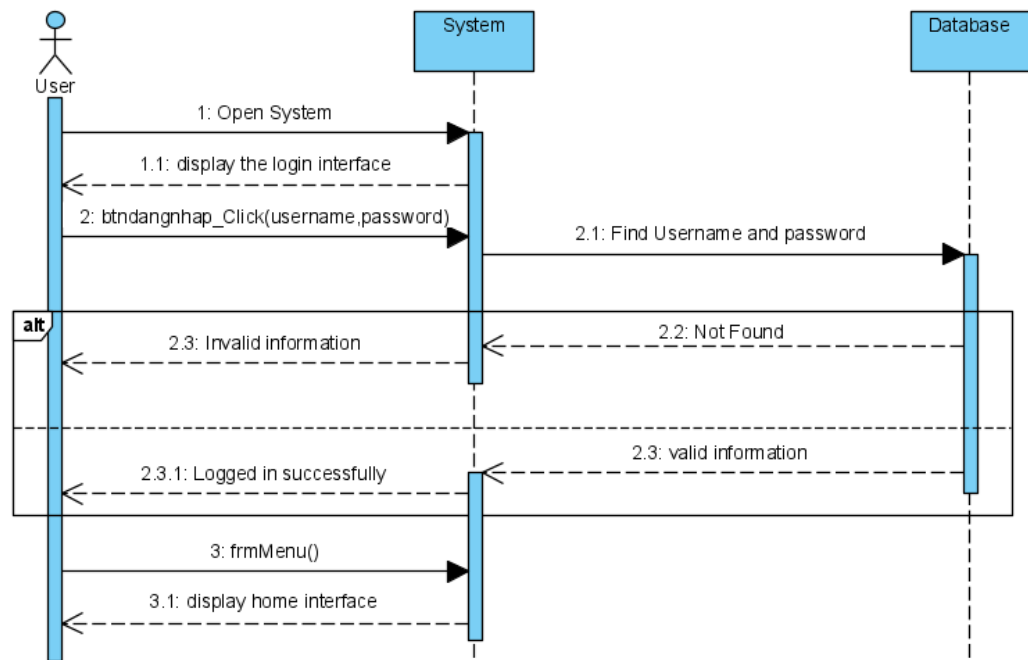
User

System

Database

1: Open System

1.1: display the login interface

2: btndangnhap_Click(username,password)

2.1: Find Username and password

alt

2.3: Invalid information

2.2: Not Found

2.3: valid information

2.3.1: Logged in successfully

3: frmMenu()

3.1: display home interface